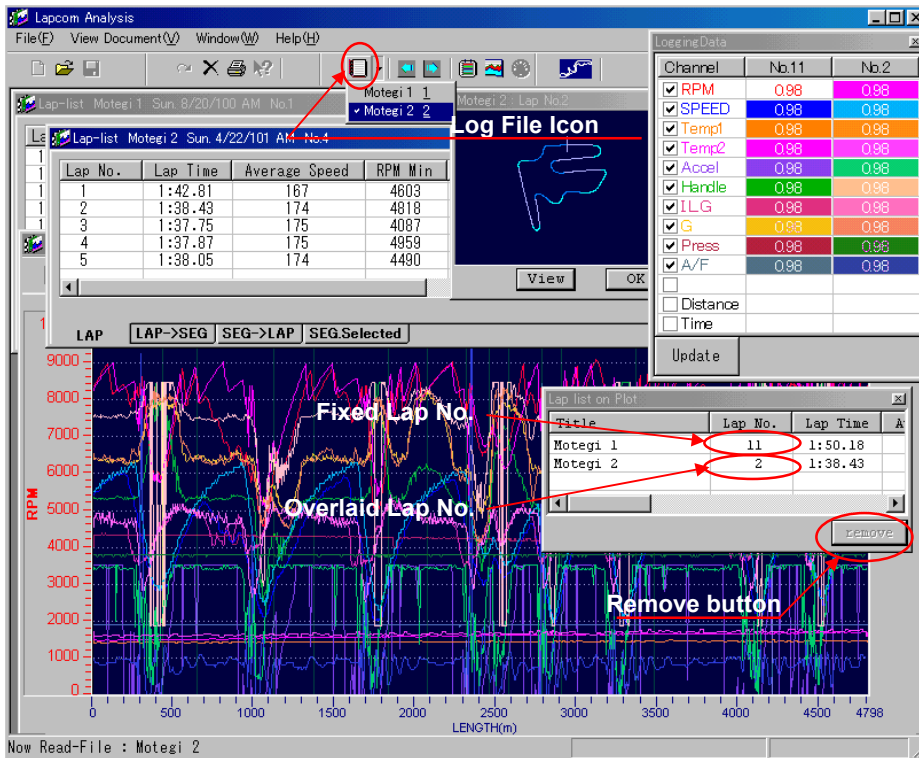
Lapcom Analysis

File(F) View Document(V) Window(W) Help(H)

Motegi 1 1
✓ Motegi 2 2

Lap-list Motegi 1 Sun. 8/20/100 AM No.1

Lap-list Motegi 2 Sun. 4/22/101 AM No.4

Log File Icon

| Lap No. | Lap Time | Average Speed | RPM Min |
|---|---|---|---|
| 1 | 1:42.81 | 167 | 4603 |
| 2 | 1:38.43 | 174 | 4818 |
| 3 | 1:37.75 | 175 | 4087 |
| 4 | 1:37.87 | 175 | 4959 |
| 5 | 1:38.05 | 174 | 4490 |

Motegi 2 : Lap No.2

View OK

LAP LAP->SEG SEG->LAP SEG.Selected

LoggingData

| Channel | No.11 | No.2 |
|---|---|---|
| ☑ RPM | 0.98 | 0.98 |
| ☑ SPEED | 0.98 | 0.98 |
| ☑ Temp1 | 0.98 | 0.98 |
| ☑ Temp2 | 0.98 | 0.98 |
| ☑ Accel | 0.98 | 0.98 |
| ☑ Handle | 0.98 | 0.98 |
| ☑ I.L.G | 0.98 | 0.98 |
| ☑ G | 0.98 | 0.98 |
| ☑ Press | 0.98 | 0.98 |
| ☑ A/F | 0.98 | 0.98 |
| ☐ | | |
| ☐ Distance | | |
| ☐ Time | | |

Update

Lap list on Plot

| Title | Lap No. | Lap Time | A |
|---|---|---|---|
| Motegi 1 | 11 | 1:50.18 | |
| Motegi 2 | 2 | 1:38.43 | |

remove

Fixed Lap No.

Overlaid Lap No.

Remove button

RPM

9000 8000 7000 6000 5000 4000 3000 2000 1000 0

0 500 1000 1500 2000 2500 3000 3500 4000 4500 4798

LENGTH(m)

Now Read-File : Motegi 2